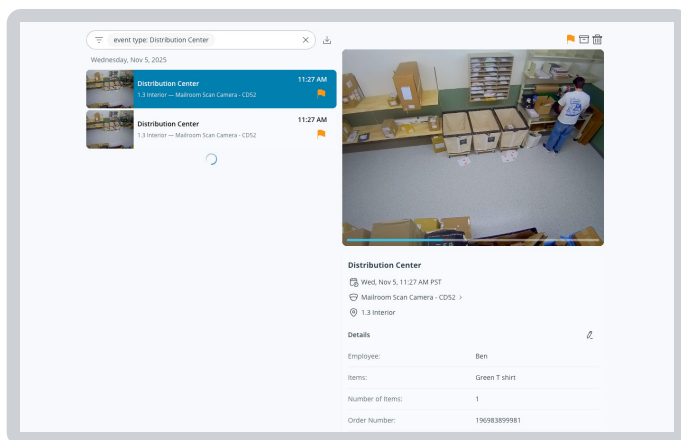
event type: Distribution Center

Wednesday, Nov 5, 2025

Distribution Center
1.3 Interior — Mailroom Scan Camera - CDS2
11:27 AM

Distribution Center
1.3 Interior — Mailroom Scan Camera - CDS2
11:27 AM

Distribution Center

Wed, Nov 5, 11:27 AM PST

Mailroom Scan Camera - CDS2

1.3 Interior

Details

| | |
|---|---|
| Employee: | Ben |
| Items: | Green T shirt |
| Number of Items: | 1 |
| Order Number: | 196983899981 |